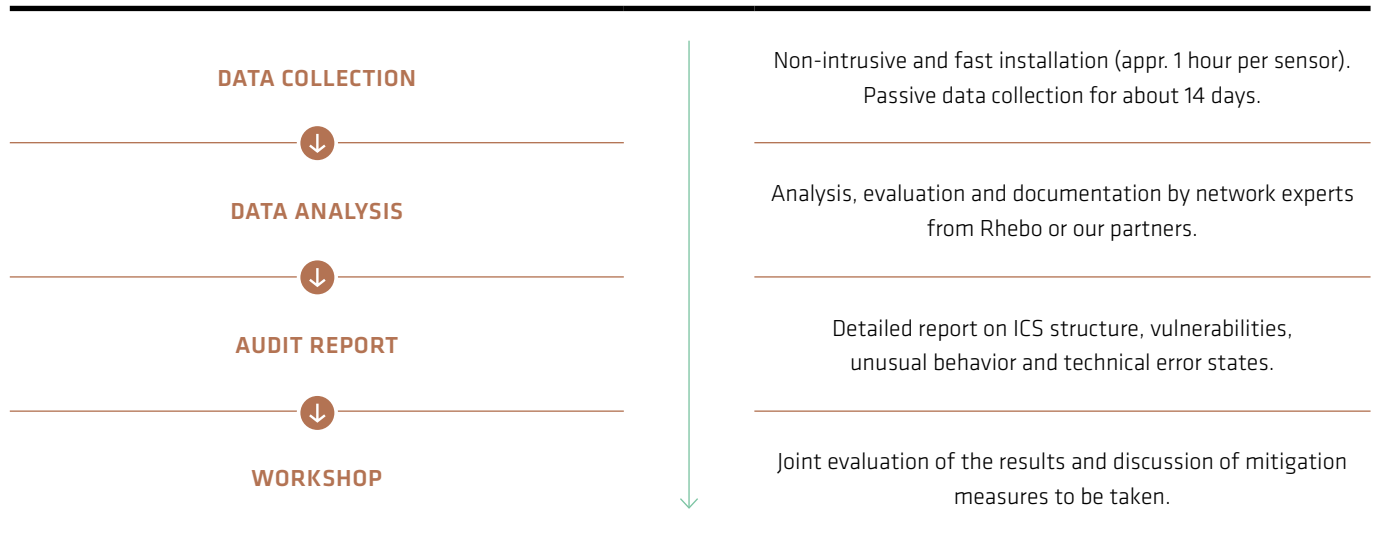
DATA COLLECTION

Non-intrusive and fast installation (appr. 1 hour per sensor). Passive data collection for about 14 days.

DATA ANALYSIS

Analysis, evaluation and documentation by network experts from Rhebo or our partners.

AUDIT REPORT

Detailed report on ICS structure, vulnerabilities, unusual behavior and technical error states.

WORKSHOP

Joint evaluation of the results and discussion of mitigation measures to be taken.